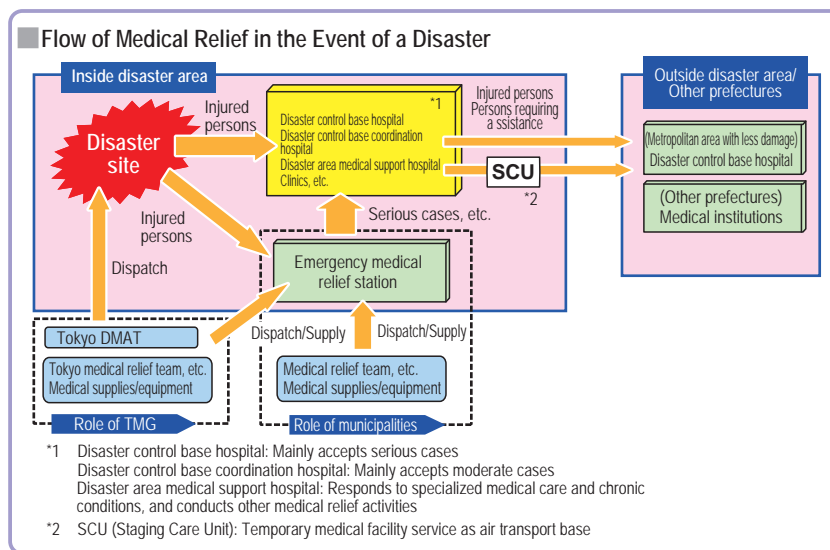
Flow of Medical Relief in the Event of a Disaster

Inside disaster area

Disaster site

Injured persons

Disaster control base hospital
Disaster control base coordination hospital
Disaster area medical support hospital
Clinics, etc.

*1

Injured persons
Persons requiring a ssistance

SCU

*2

Outside disaster area/ Other prefectures

(Metropolitan area with less damage)
Disaster control base hospital

(Other prefectures)
Medical institutions

Injured persons

Serious cases, etc.

Dispatch

Emergency medical relief station

Dispatch/Supply

Dispatch/Supply

Tokyo DMAT

Tokyo medical relief team, etc.
Medical supplies/equipment

Role of TMG

Medical relief team, etc.
Medical supplies/equipment

Role of municipalities

*1 Disaster control base hospital: Mainly accepts serious cases
Disaster control base coordination hospital: Mainly accepts moderate cases
Disaster area medical support hospital: Responds to specialized medical care and chronic conditions, and conducts other medical relief activities

*2 SCU (Staging Care Unit): Temporary medical facility service as air transport base